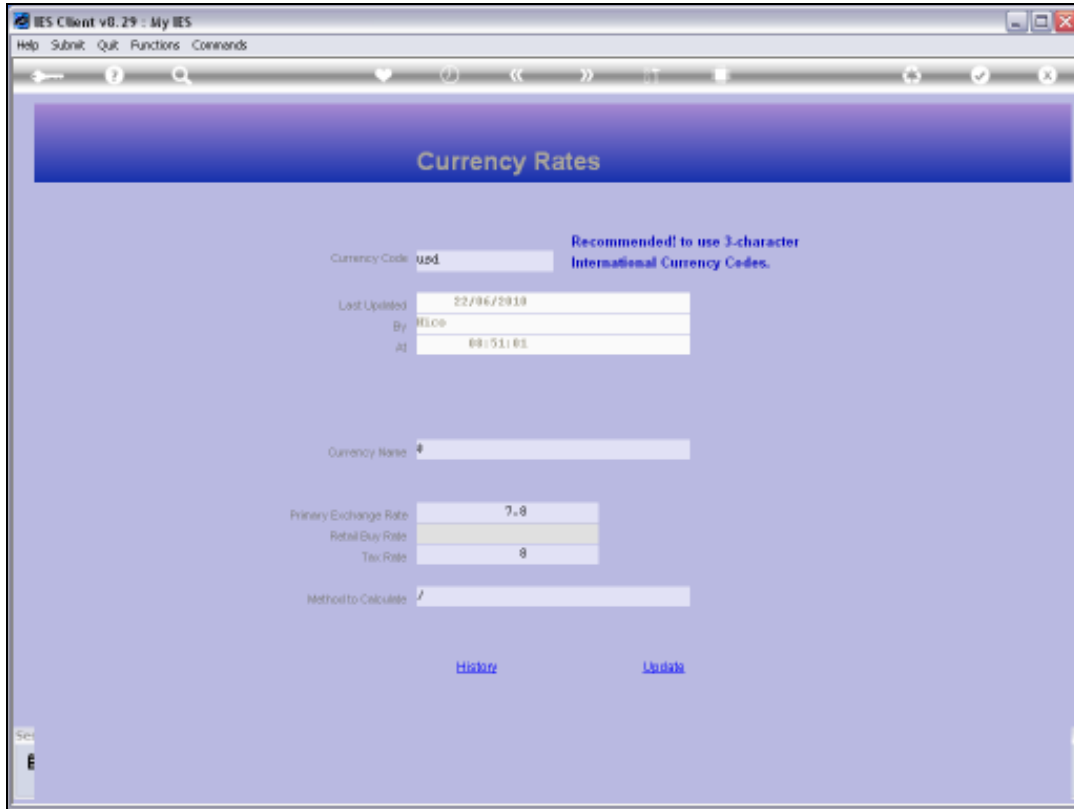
IES Client v8.29 : My IES

Help Submit Quit Functions Commands

Currency Rates

Recommended! to use 3-character International Currency Codes.

Currency Code usd

Last Updated 22/06/2010

By Nico

At 08:51:01

Currency Name #

Primary Exchange Rate 7.8

Retail Buy Rate

Tax Rate 8

Method to Calculate /

History

Update

Se

E